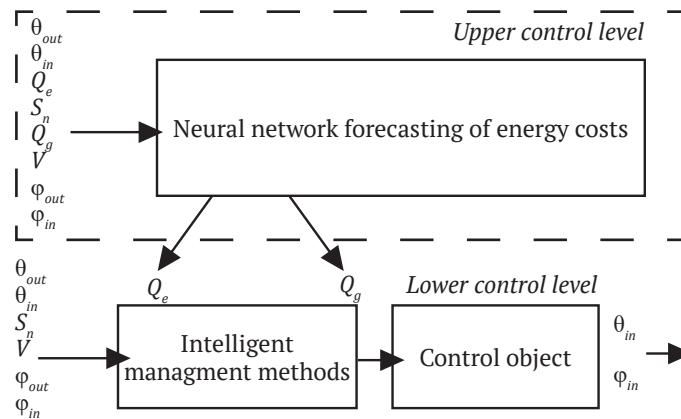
Upper control level

$\theta_{out}$
$\theta_{in}$
$Q_e$
$S_n$
$Q_g$
$V$
$\varphi_{out}$
$\varphi_{in}$

Neural network forecasting of energy costs

$Q_e$

$Q_g$

Lower control level

$\theta_{out}$
$\theta_{in}$
$S_n$
$V$
$\varphi_{out}$
$\varphi_{in}$

Intelligent managment methods

Control object

$\theta_{in}$
$\varphi_{in}$